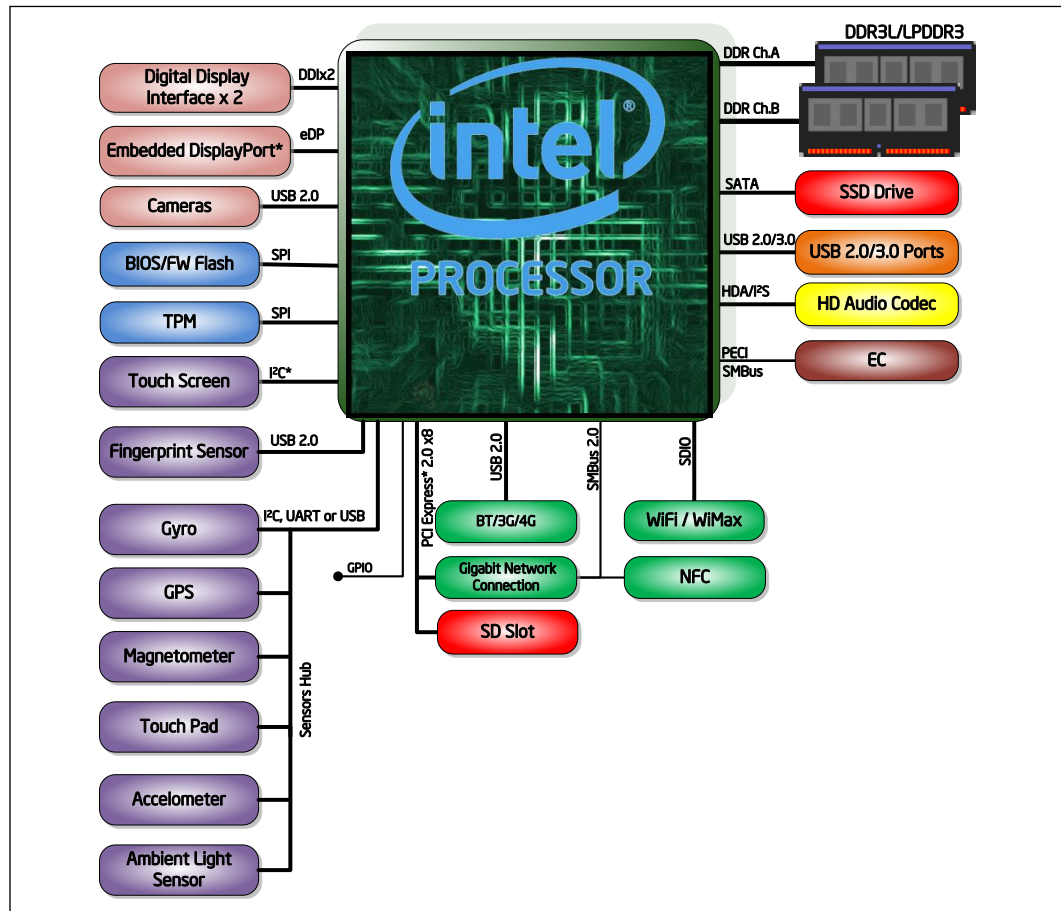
DDR3L/LPDDR3

Digital Display Interface x 2
DDIx2
Embedded DisplayPort*
eDP
Cameras
USB 2.0
BIOS/FW Flash
SPI
TPM
SPI
Touch Screen
I²C*
Fingerprint Sensor
USB 2.0

intel®
PROCESSOR

DDR Ch.A
DDR Ch.B
SATA
SSD Drive
USB 2.0/3.0
USB 2.0/3.0 Ports
HDA/I²S
HD Audio Codec
PECI
SMBus
EC

PCI Express* 2.0 x8
USB 2.0
SMBus 2.0
SDIO

Gyro
I²C, UART or USB
GPIO
GPS
Magnetometer
Touch Pad
Accelometer
Ambient Light Sensor
Sensors Hub

BT/3G/4G
WiFi / WiMax
Gigabit Network Connection
NFC
SD Slot